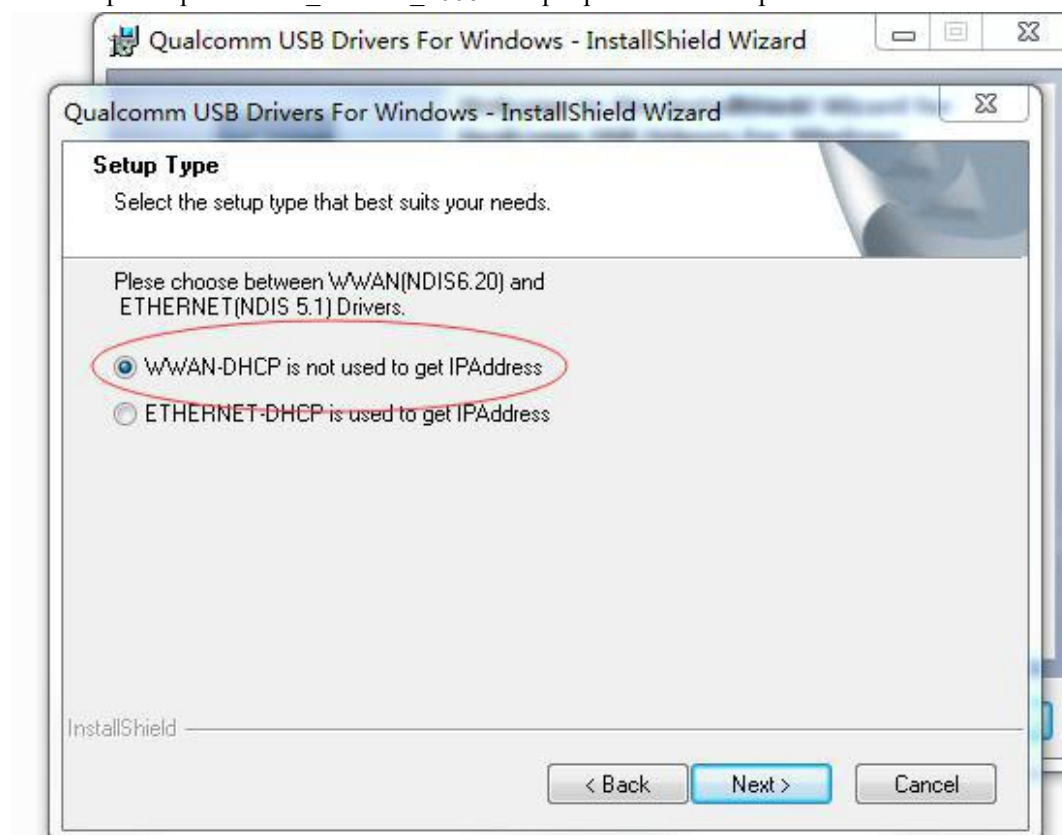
Qualcomm USB Drivers For Windows - InstallShield Wizard

Qualcomm USB Drivers For Windows - InstallShield Wizard

Setup Type

Select the setup type that best suits your needs.

Plese choose between WWAN(NDIS6.20) and ETHERNET(NDIS 5.1) Drivers.

WWAN-DHCP is not used to get IPAddress

ETHERNET-DHCP is used to get IPAddress

InstallShield

< Back Next > Cancel